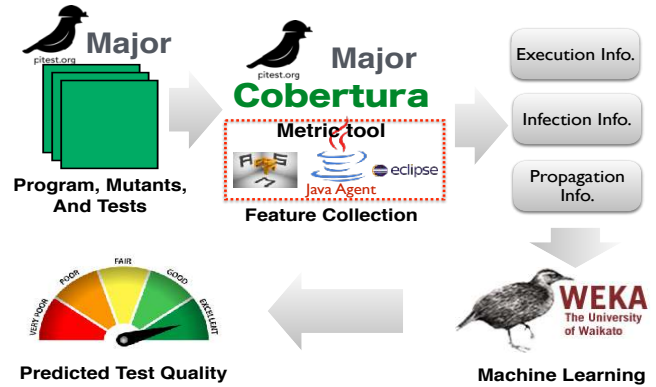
pitest.org
Major

Program, Mutants, And Tests

pitest.org
Major
Cobertura
Metric tool
Java Agent
eclipse
Feature Collection

Execution Info.

Infection Info.

Propagation Info.

VERY POOR
POOR
FAIR
GOOD
EXCELLENT

Predicted Test Quality

WEKA
The University of Waikato

Machine Learning